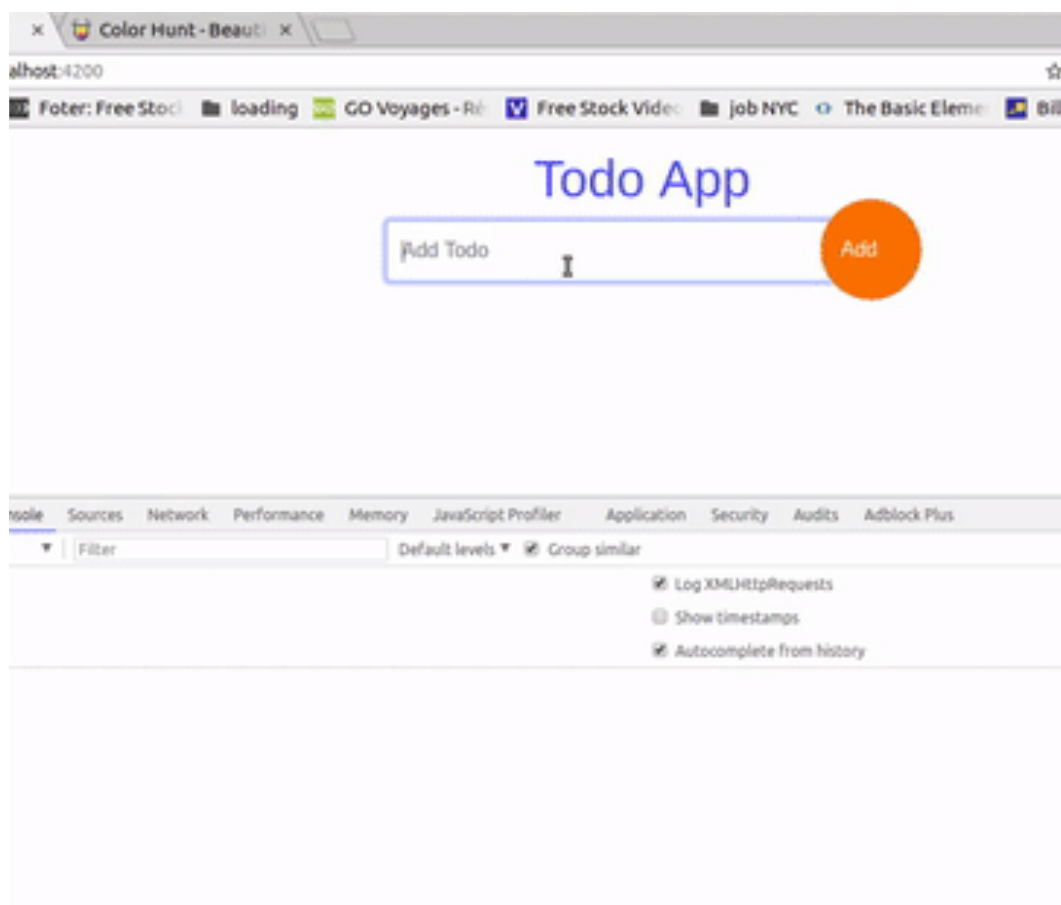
× Color Hunt - Beaut ×

alhost:4200

Foter: Free Stoc loading GO Voyages - Ré Free Stock Vide job NYC The Basic Eleme Bil

Todo App

Add Todo

Add

nsole Sources Network Performance Memory JavaScript Profiler Application Security Audits Adblock Plus

Filter Default levels ▼ Group similar

Log XMLHttpRequests

Show timestamps

Autocomplete from history